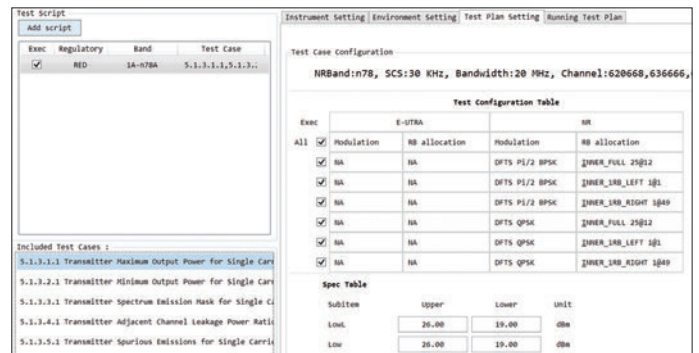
Test Script

Add script

| Exec | Regulatory | Band | Test Case |
|---|---|---|---|
| ☑ | RED | 1A-n78A | 5.1.3.1.1,5.1.3.: |

Included Test Cases :

5.1.3.1.1 Transmitter Maximum Output Power for Single Carr

5.1.3.2.1 Transmitter Minimum Output Power for Single Carr

5.1.3.3.1 Transmitter Spectrum Emission Mask for Single C

5.1.3.4.1 Transmitter Adjacent Channel Leakage Power Ratio

5.1.3.5.1 Transmitter Spurious Emissions for Single Carri

Instrument Setting | Environment Setting | Test Plan Setting | Running Test Plan

Test Case Configuration

NRBand:n78, SCS:30 KHz, Bandwidth:20 MHz, Channel:620668,636666,

Test Configuration Table

| Exec | | E-UTRA | | NR | |
|---|---|---|---|---|---|
| All | ☑ | Modulation | RB allocation | Modulation | RB allocation |
| | ☑ | NA | NA | DFTS PI/2 BPSK | INNER_FULL 25@12 |
| | ☑ | NA | NA | DFTS PI/2 BPSK | INNER_1RB_LEFT 1@1 |
| | ☑ | NA | NA | DFTS PI/2 BPSK | INNER_1RB_RIGHT 1@49 |
| | ☑ | NA | NA | DFTS QPSK | INNER_FULL 25@12 |
| | ☑ | NA | NA | DFTS QPSK | INNER_1RB_LEFT 1@1 |
| | ☑ | NA | NA | DFTS QPSK | INNER_1RB_RIGHT 1@49 |

Spec Table

| Subitem | Upper | Lower | Unit |
|---|---|---|---|
| LowL | 26.00 | 19.00 | dBm |
| Low | 26.00 | 19.00 | dBm |